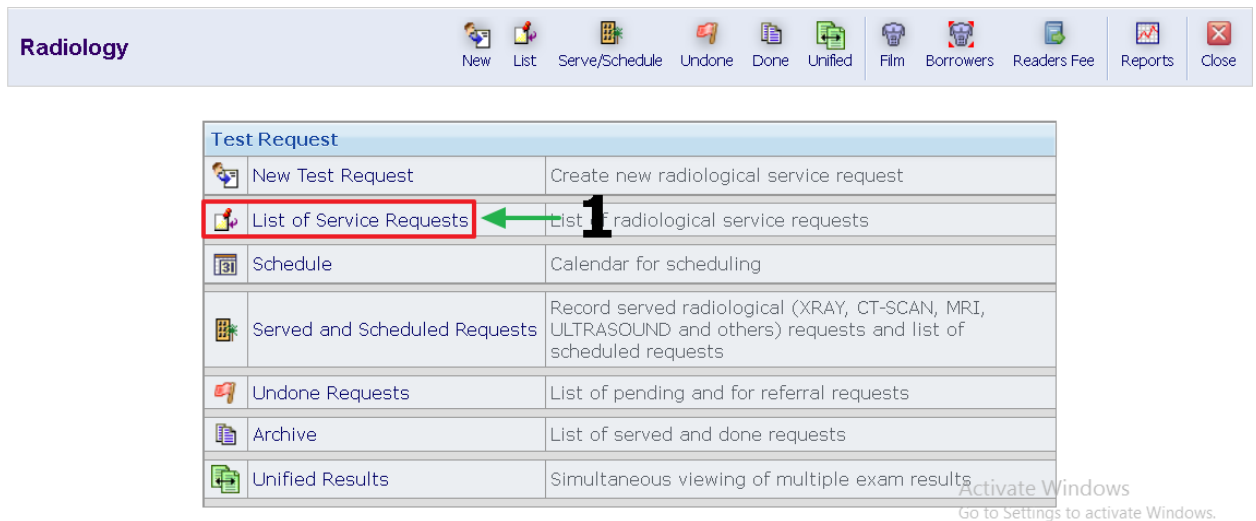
Radiology

New List Serve/Schedule Undone Done Unified Film Borrowers Readers Fee Reports Close

| Test Request | |
|---|---|
| New Test Request | Create new radiological service request |
| List of Service Requests | List of radiological service requests |
| Schedule | Calendar for scheduling |
| Served and Scheduled Requests | Record served radiological (XRAY, CT-SCAN, MRI, ULTRASOUND and others) requests and list of scheduled requests |
| Undone Requests | List of pending and for referral requests |
| Archive | List of served and done requests |
| Unified Results | Simultaneous viewing of multiple exam results |

1

Activate Windows
Go to Settings to activate Windows.